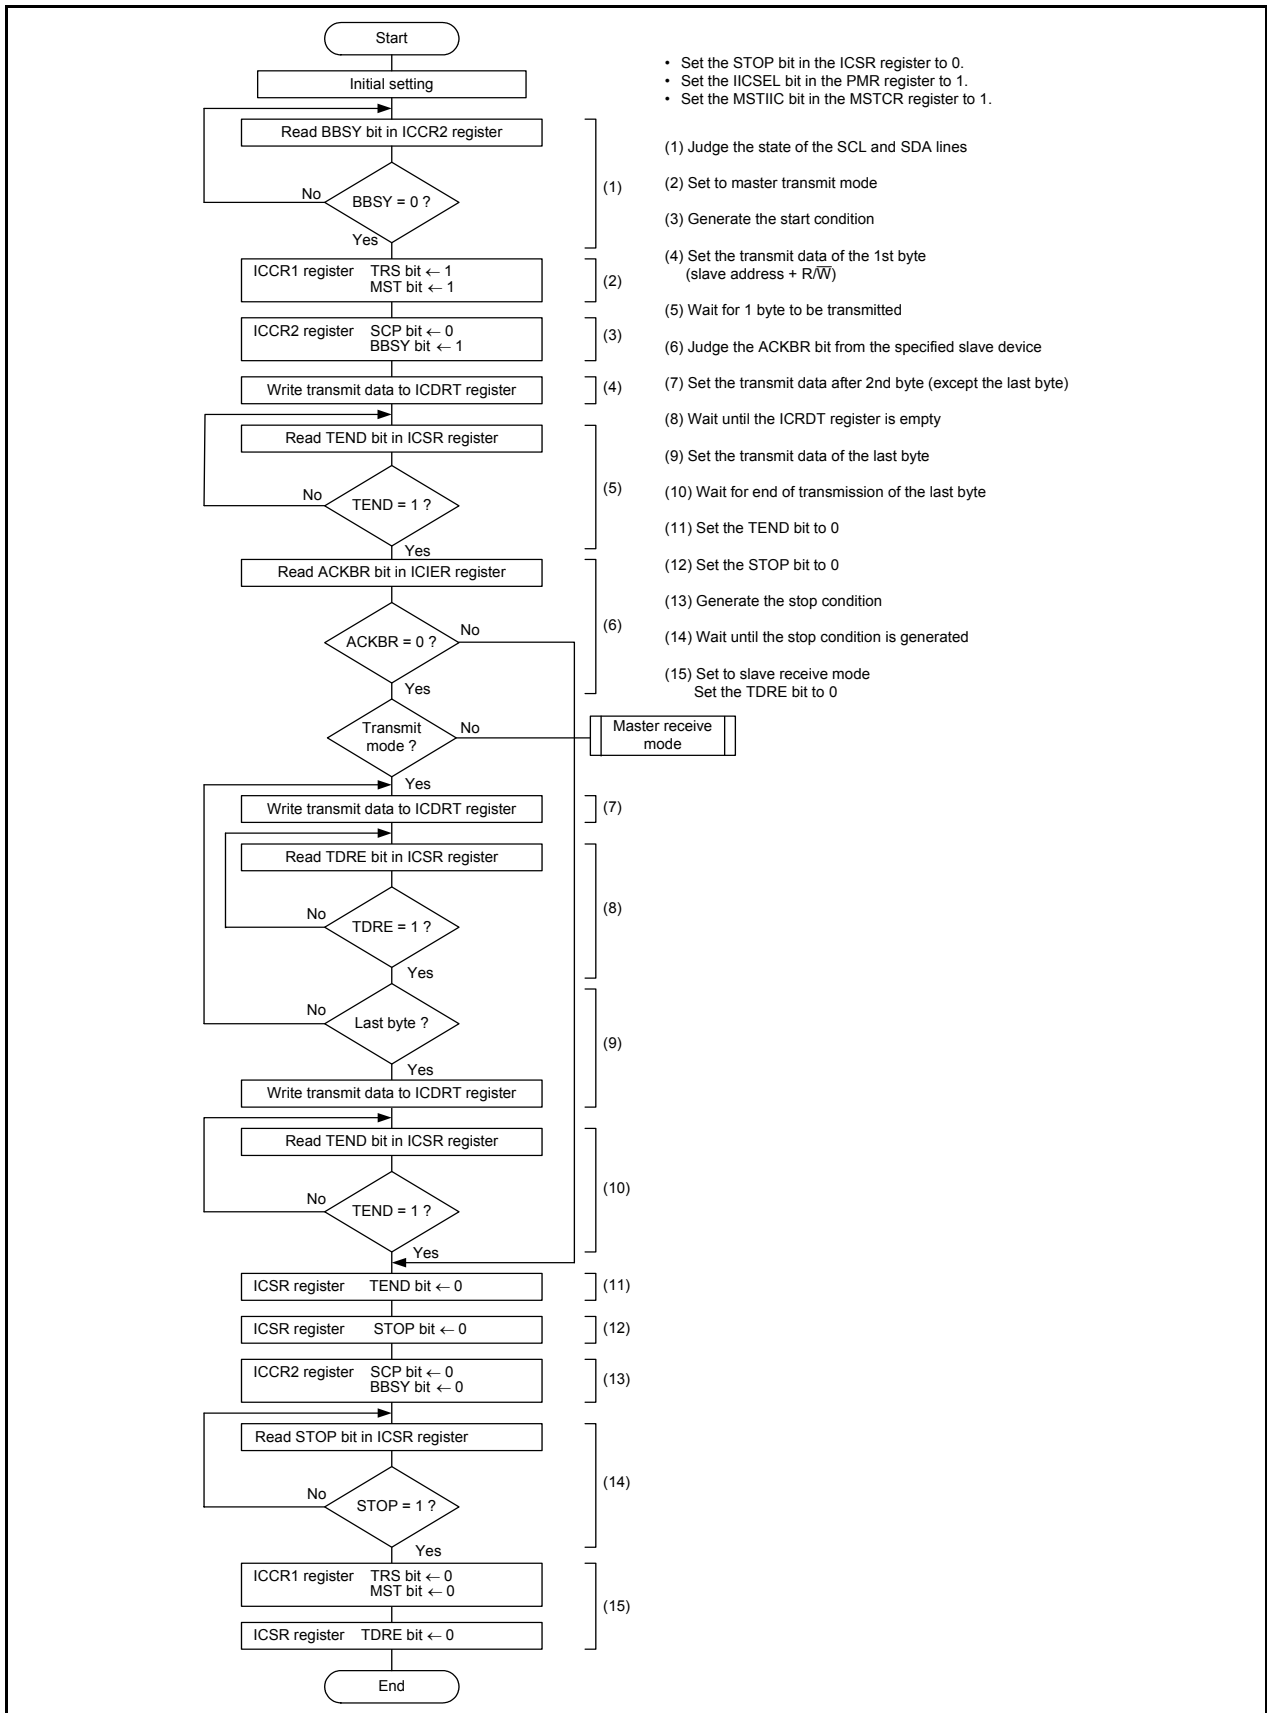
Start

Initial setting

• Set the STOP bit in the ICSR register to 0.
• Set the IICSEL bit in the PMR register to 1.
• Set the MSTIIC bit in the MSTCR register to 1.

Read BBSY bit in ICCR2 register

No

BBSY = 0 ?

Yes

(1)

ICCR1 register TRS bit ← 1
MST bit ← 1

(2)

ICCR2 register SCP bit ← 0
BBSY bit ← 1

(3)

Write transmit data to ICDRT register

(4)

Read TEND bit in ICSR register

No

TEND = 1 ?

Yes

(5)

Read ACKBR bit in ICIER register

ACKBR = 0 ?

No

Yes

(6)

Transmit mode ?

No

Master receive mode

Yes

Write transmit data to ICDRT register

(7)

Read TDRE bit in ICSR register

No

TDRE = 1 ?

Yes

(8)

No

Last byte ?

Yes

Write transmit data to ICDRT register

(9)

Read TEND bit in ICSR register

No

TEND = 1 ?

Yes

(10)

ICSR register TEND bit ← 0

(11)

ICSR register STOP bit ← 0

(12)

ICCR2 register SCP bit ← 0
BBSY bit ← 0

(13)

Read STOP bit in ICSR register

No

STOP = 1 ?

Yes

(14)

ICCR1 register TRS bit ← 0
MST bit ← 0

ICSR register TDRE bit ← 0

(15)

End

(1) Judge the state of the SCL and SDA lines

(2) Set to master transmit mode

(3) Generate the start condition

(4) Set the transmit data of the 1st byte
(slave address + R/$\overline{W}$)

(5) Wait for 1 byte to be transmitted

(6) Judge the ACKBR bit from the specified slave device

(7) Set the transmit data after 2nd byte (except the last byte)

(8) Wait until the ICRDT register is empty

(9) Set the transmit data of the last byte

(10) Wait for end of transmission of the last byte

(11) Set the TEND bit to 0

(12) Set the STOP bit to 0

(13) Generate the stop condition

(14) Wait until the stop condition is generated

(15) Set to slave receive mode
Set the TDRE bit to 0